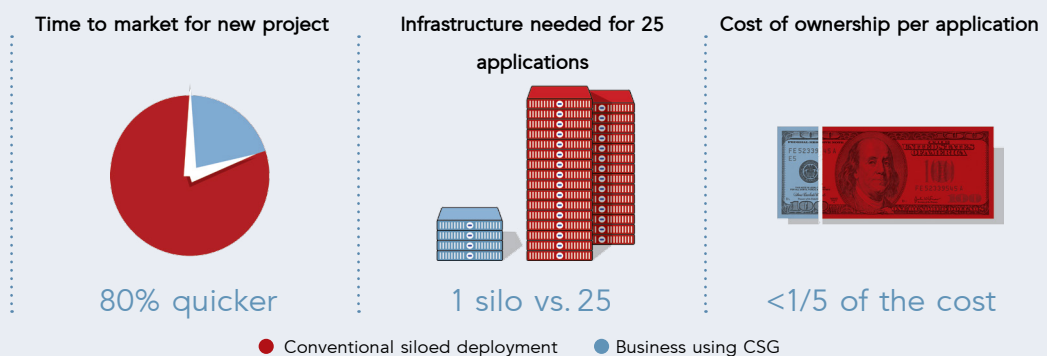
Time to market for new project

80% quicker

Infrastructure needed for 25 applications

1 silo vs. 25

Cost of ownership per application

<1/5 of the cost

Conventional siloed deployment
Business using CSG